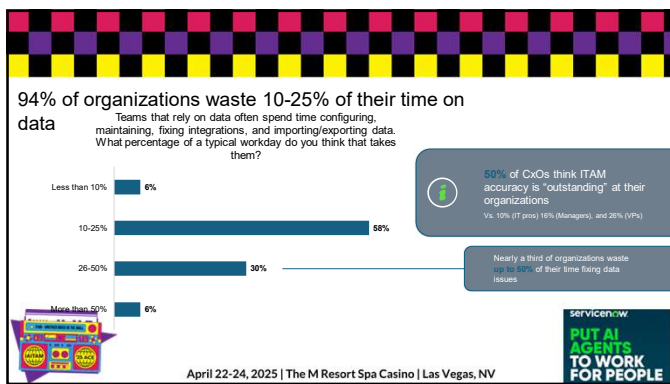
94% of organizations waste 10-25% of their time on data

Teams that rely on data often spend time configuring, maintaining, fixing integrations, and importing/exporting data. What percentage of a typical workday do you think that takes them?

Less than 10% 6%

10-25% 58%

26-50% 30%

More than 50% 6%

50% of CxOs think ITAM accuracy is "outstanding" at their organizations

Vs. 10% (IT pros) 16% (Managers), and 26% (VPs)

Nearly a third of organizations waste up to 50% of their time fixing data issues

April 22-24, 2025 | The M Resort Spa Casino | Las Vegas, NV

servicenow.

PUT AI AGENTS TO WORK FOR PEOPLE